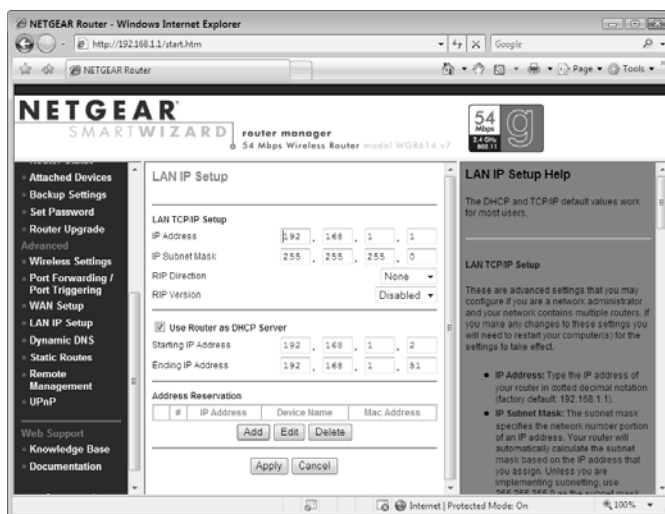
NETGEAR Router - Windows Internet Explorer

http://192.168.1.1/start.htm

Google

NETGEAR Router

Page ▾ Tools ▾

NETGEAR
SMARTWIZARD
router manager
54 Mbps Wireless Router model WGR614 v7

54 Mbps
2.4 GHz 802.11
g

Attached Devices
Backup Settings
Set Password
Router Upgrade
Advanced
Wireless Settings
Port Forwarding / Port Triggering
WAN Setup
LAN IP Setup
Dynamic DNS
Static Routes
Remote Management
UPnP
Web Support
Knowledge Base
Documentation

LAN IP Setup

LAN TCP/IP Setup

| IP Address | 192 . 168 . 1 . 1 |
|---|---|
| IP Subnet Mask | 255 . 255 . 255 . 0 |
| RIP Direction | None |
| RIP Version | Disabled |

Use Router as DHCP Server

| Starting IP Address | 192 . 168 . 1 . 2 |
|---|---|
| Ending IP Address | 192 . 168 . 1 . 51 |

Address Reservation

| # | IP Address | Device Name | Mac Address |
|---|---|---|---|

Add Edit Delete

Apply Cancel

LAN IP Setup Help

The DHCP and TCP/IP default values work for most users.

LAN TCP/IP Setup

These are advanced settings that you may configure if you are a network administrator and your network contains multiple routers. If you make any changes to these settings you will need to restart your computer(s) for the settings to take effect.

• IP Address: Type the IP address of your router in dotted decimal notation (factory default: 192.168.1.1).
• IP Subnet Mask: The subnet mask specifies the network number portion of an IP address. Your router will automatically calculate the subnet mask based on the IP address that you assign. Unless you are implementing subnetting, use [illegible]

Internet | Protected Mode: On
100%